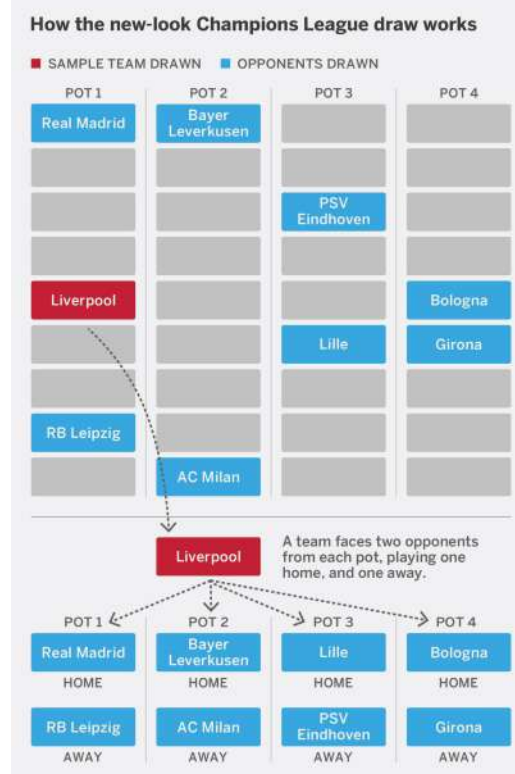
How the new-look Champions League draw works

SAMPLE TEAM DRAWN  OPPONENTS DRAWN

| POT 1 | POT 2 | POT 3 | POT 4 |
|---|---|---|---|
| Real Madrid | Bayer Leverkusen | | |
| | | | |
| | | PSV Eindhoven | |
| | | | |
| Liverpool | | | Bologna |
| | | Lille | Girona |
| | | | |
| RB Leipzig | | | |
| | AC Milan | | |

Liverpool

A team faces two opponents from each pot, playing one home, and one away.

| POT 1 | POT 2 | POT 3 | POT 4 |
|---|---|---|---|
| Real Madrid | Bayer Leverkusen | Lille | Bologna |
| HOME | HOME | HOME | HOME |
| RB Leipzig | AC Milan | PSV Eindhoven | Girona |
| AWAY | AWAY | AWAY | AWAY |